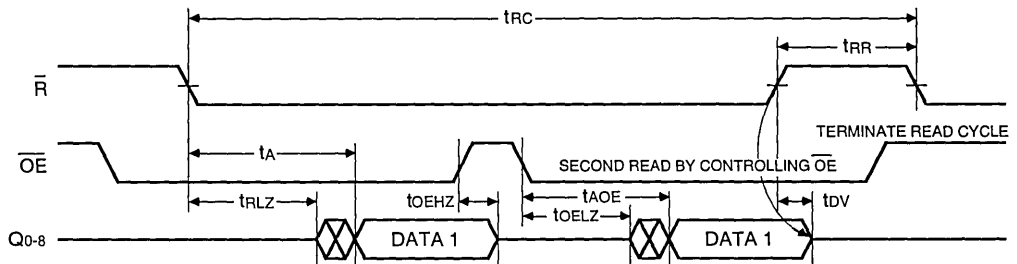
$t_{RC}$

$t_{RR}$

$\overline{R}$

TERMINATE READ CYCLE

$\overline{OE}$

$t_A$

SECOND READ BY CONTROLLING $\overline{OE}$

$t_{OEHZ}$

$t_{AOE}$

$t_{RLZ}$

$t_{OELZ}$

$t_{DV}$

$Q_{0-8}$

DATA 1

DATA 1